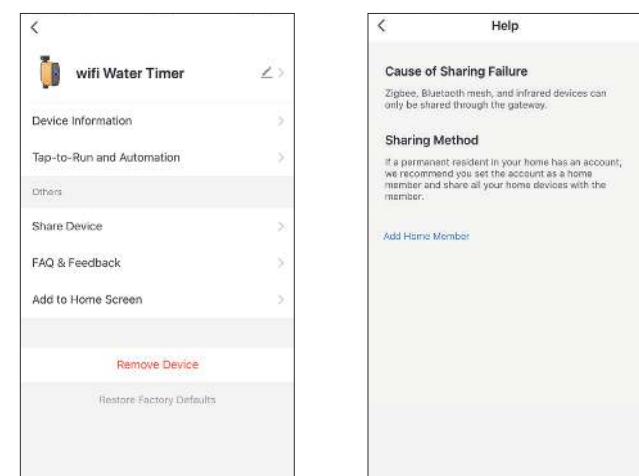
<

wifi Water Timer

Device Information

Tap-to-Run and Automation

Others

Share Device

FAQ & Feedback

Add to Home Screen

Remove Device

Restore Factory Defaults

<

Help

Cause of Sharing Failure

Zigbee, Bluetooth mesh, and infrared devices can only be shared through the gateway.

Sharing Method

If a permanent resident in your home has an account, we recommend you set the account as a home member and share all your home devices with the member.

Add Home Member